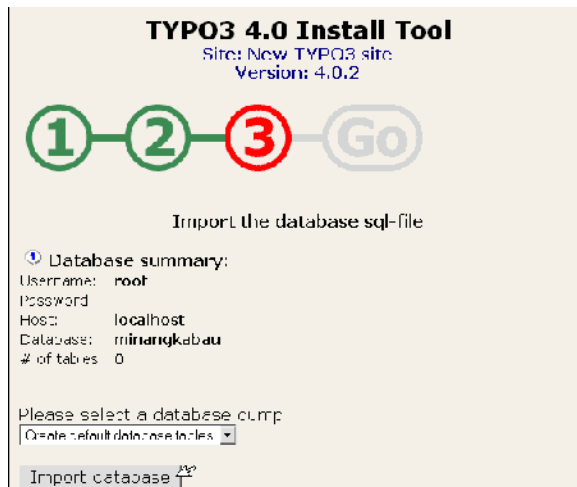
TYPO3 4.0 Install Tool
Site: New TYPO3 site
Version: 4.0.2

1
2
3
Go

Import the database sql-file

Database summary:

| Username: | root |
|---|---|
| Password | |
| Host: | localhost |
| Database: | minangkabau |
| # of tables | 0 |

Please select a database dump
Create default database tables

Import database